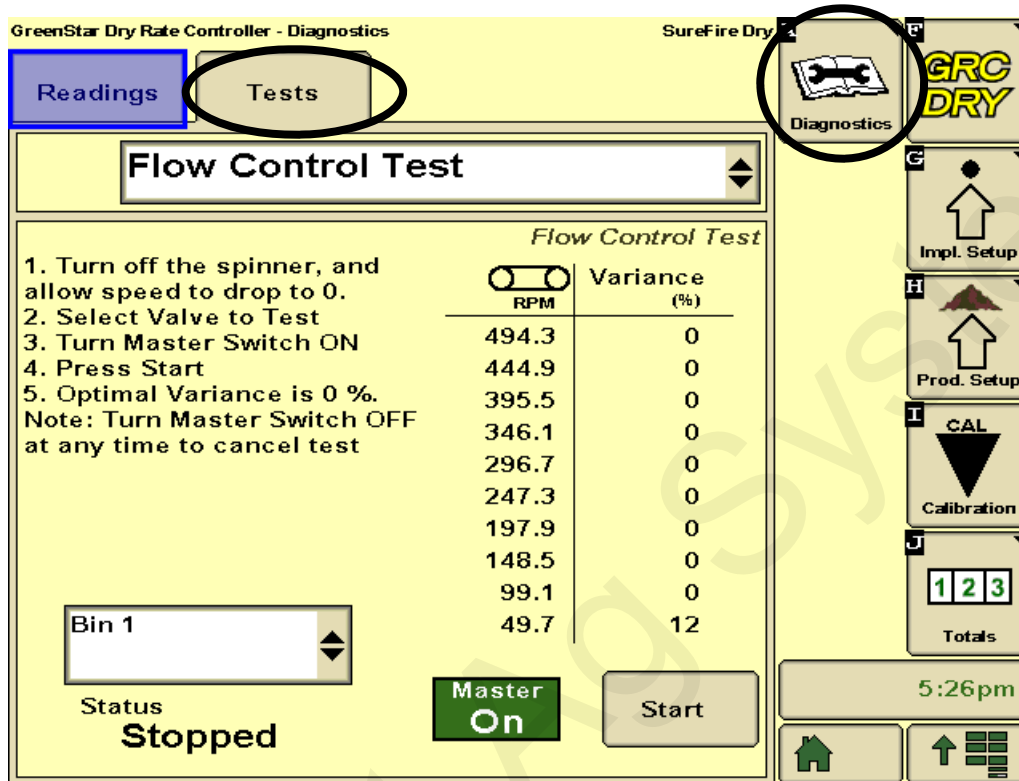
GreenStar Dry Rate Controller - Diagnostics

SureFire Dry

Readings

Tests

Flow Control Test

Flow Control Test

1. Turn off the spinner, and allow speed to drop to 0.
2. Select Valve to Test
3. Turn Master Switch ON
4. Press Start
5. Optimal Variance is 0 %.
Note: Turn Master Switch OFF at any time to cancel test

| RPM | Variance (%) |
|---|---|
| 494.3 | 0 |
| 444.9 | 0 |
| 395.5 | 0 |
| 346.1 | 0 |
| 296.7 | 0 |
| 247.3 | 0 |
| 197.9 | 0 |
| 148.5 | 0 |
| 99.1 | 0 |
| 49.7 | 12 |

Bin 1

Status
Stopped

Master
On

Start

E
Diagnostics

F
GRC DRY

G
Impl. Setup

H
Prod. Setup

I
CAL
Calibration

J
1 2 3
Totals

5:26pm